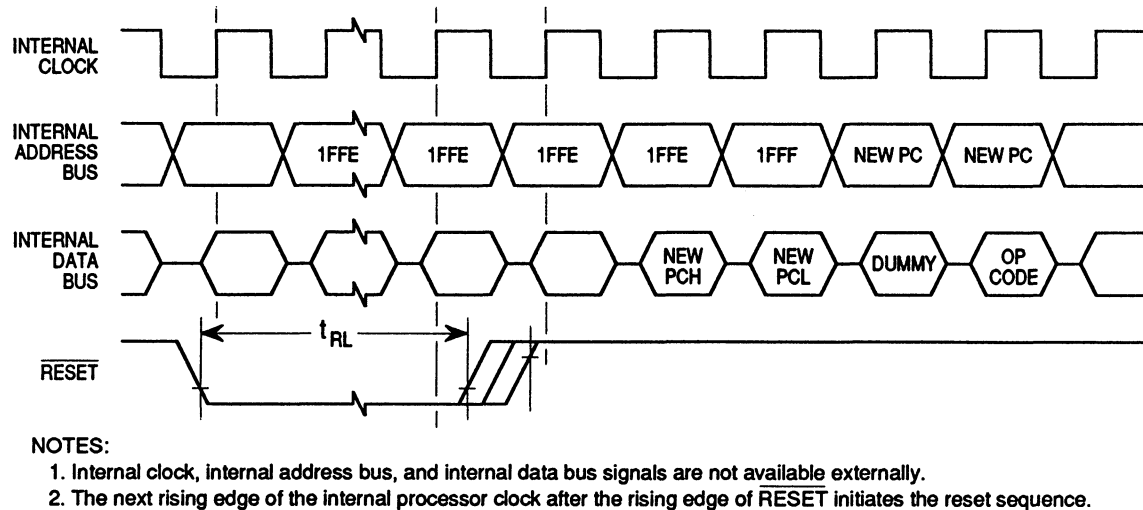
INTERNAL CLOCK

INTERNAL ADDRESS BUS

1FFE 1FFE 1FFE 1FFE 1FFF NEW PC NEW PC

INTERNAL DATA BUS

NEW PCH NEW PCL DUMMY OP CODE

$t_{RL}$

$\overline{RESET}$

NOTES:
1. Internal clock, internal address bus, and internal data bus signals are not available externally.
2. The next rising edge of the internal processor clock after the rising edge of $\overline{RESET}$ initiates the reset sequence.